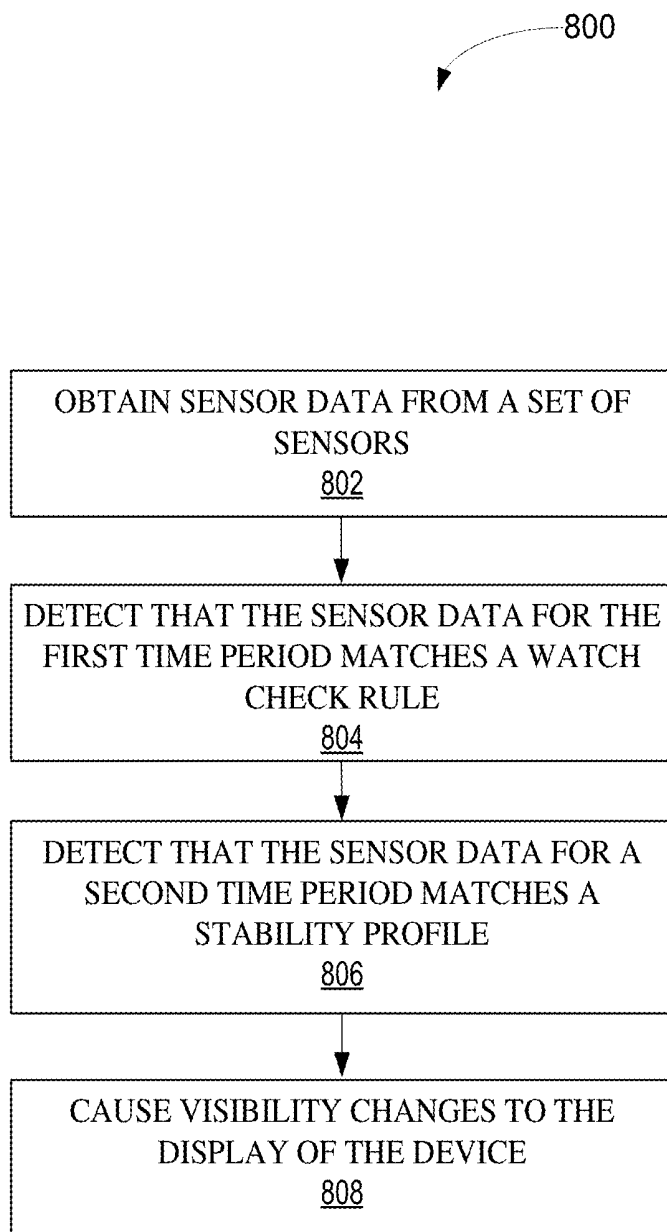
800

OBTAIN SENSOR DATA FROM A SET OF SENSORS
802

DETECT THAT THE SENSOR DATA FOR THE FIRST TIME PERIOD MATCHES A WATCH CHECK RULE
804

DETECT THAT THE SENSOR DATA FOR A SECOND TIME PERIOD MATCHES A STABILITY PROFILE
806

CAUSE VISIBILITY CHANGES TO THE DISPLAY OF THE DEVICE
808